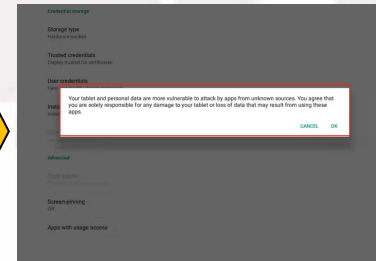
Credential storage

Storage type
Hardware-backed

Trusted credentials
Display trusted CA certificates

User credentials
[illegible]

Insta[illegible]
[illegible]

Your tablet and personal data are more vulnerable to attack by apps from unknown sources. You agree that you are solely responsible for any damage to your tablet or loss of data that may result from using these apps.

CANCEL OK

Advanced

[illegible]

Screen pinning
Off

Apps with usage access